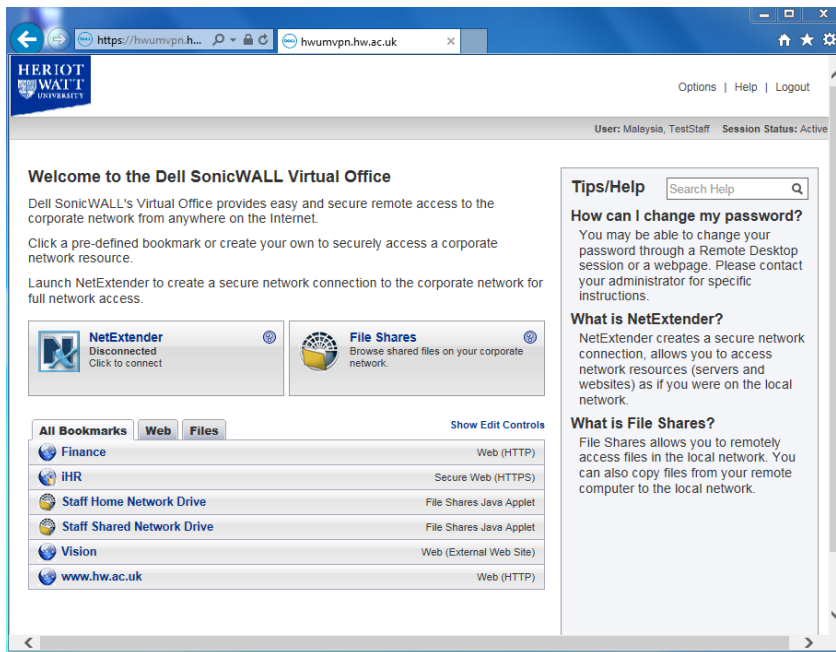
https://hwumvpn.h... hwumvpn.hw.ac.uk

HERIOT WATT UNIVERSITY

Options | Help | Logout

User: Malaysia, TestStaff Session Status: Active

Welcome to the Dell SonicWALL Virtual Office

Dell SonicWALL's Virtual Office provides easy and secure remote access to the corporate network from anywhere on the Internet.

Click a pre-defined bookmark or create your own to securely access a corporate network resource.

Launch NetExtender to create a secure network connection to the corporate network for full network access.

NetExtender
Disconnected
Click to connect

File Shares
Browse shared files on your corporate network.

All Bookmarks | Web | Files

Show Edit Controls

| | |
|---|---|
| Finance | Web (HTTP) |
| iHR | Secure Web (HTTPS) |
| Staff Home Network Drive | File Shares Java Applet |
| Staff Shared Network Drive | File Shares Java Applet |
| Vision | Web (External Web Site) |
| www.hw.ac.uk | Web (HTTP) |

Tips/Help

Search Help

How can I change my password?
You may be able to change your password through a Remote Desktop session or a webpage. Please contact your administrator for specific instructions.

What is NetExtender?
NetExtender creates a secure network connection, allows you to access network resources (servers and websites) as if you were on the local network.

What is File Shares?
File Shares allows you to remotely access files in the local network. You can also copy files from your remote computer to the local network.